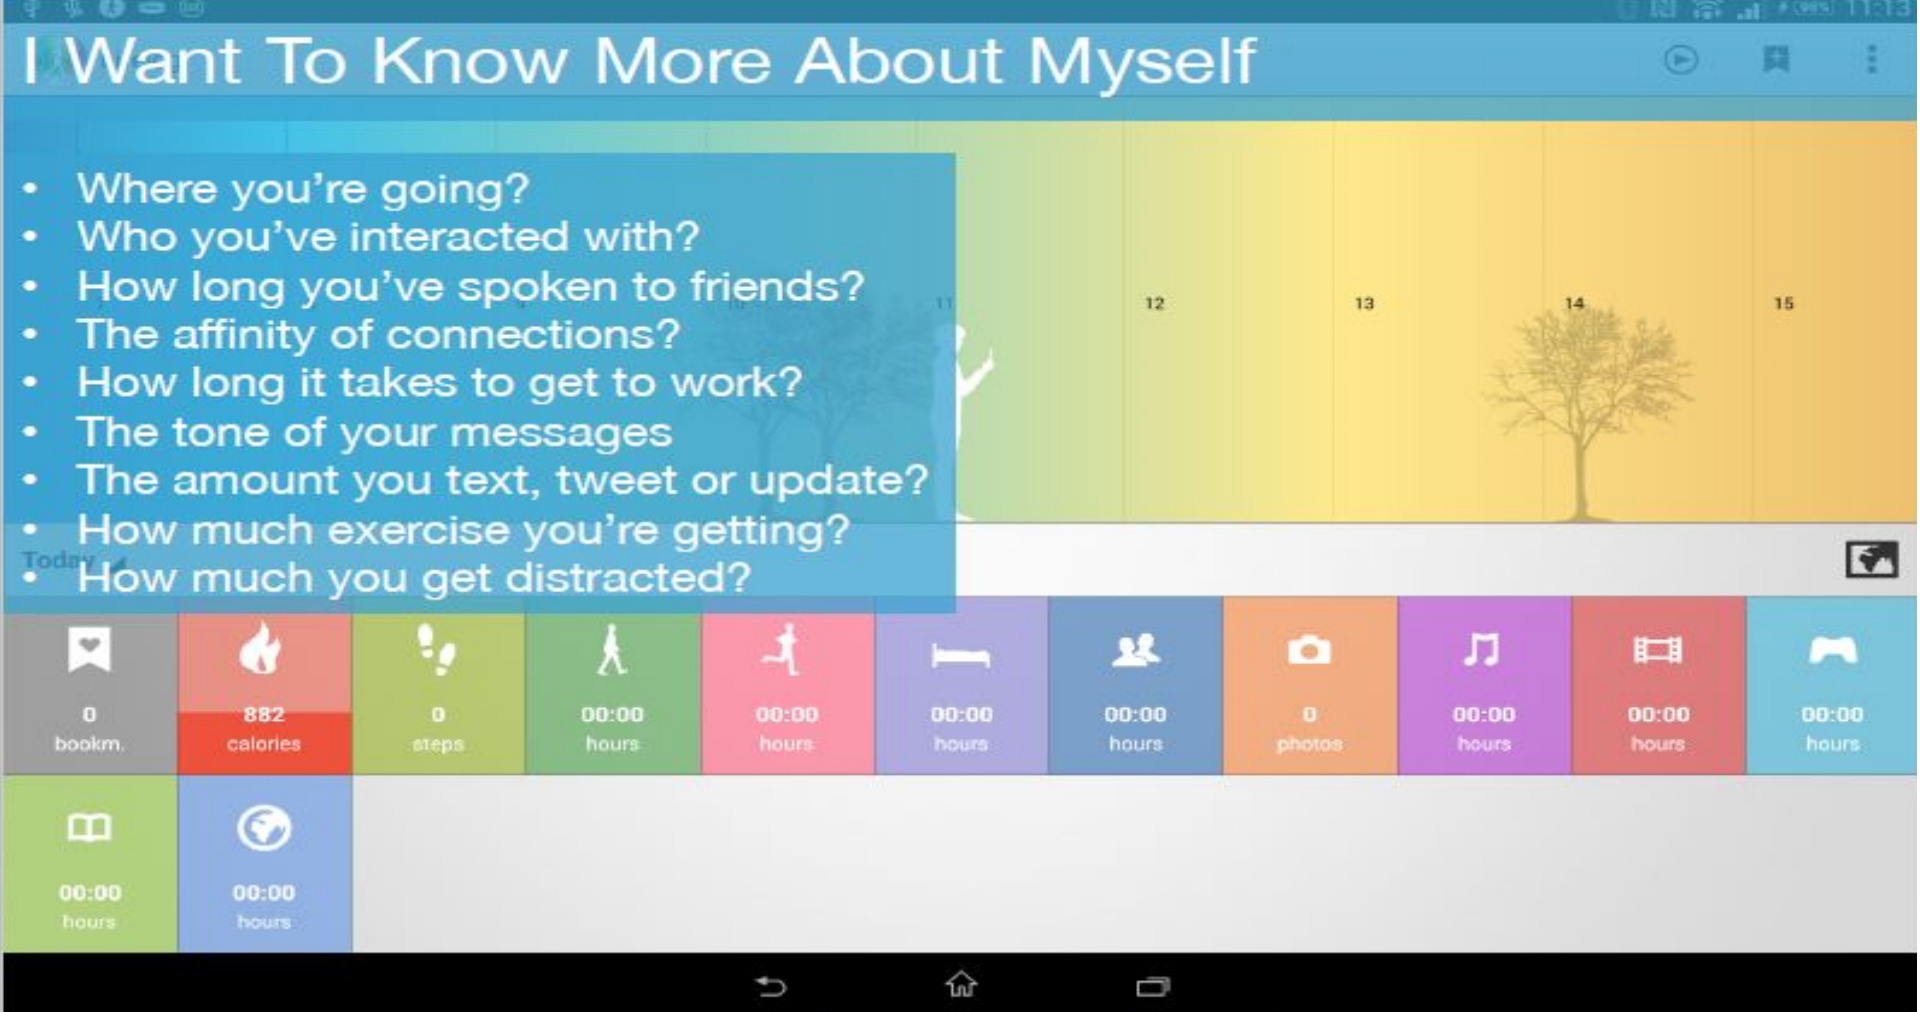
I Want To Know More About Myself

- Where you're going?
- Who you've interacted with?
- How long you've spoken to friends?
- The affinity of connections?
- How long it takes to get to work?
- The tone of your messages
- The amount you text, tweet or update?
- How much exercise you're getting?
- How much you get distracted?

11 12 13 14 15

Today

0 bookm.
882 calories
0 steps
00:00 hours
00:00 hours
00:00 hours
00:00 hours
0 photos
00:00 hours
00:00 hours
00:00 hours
00:00 hours
00:00 hours